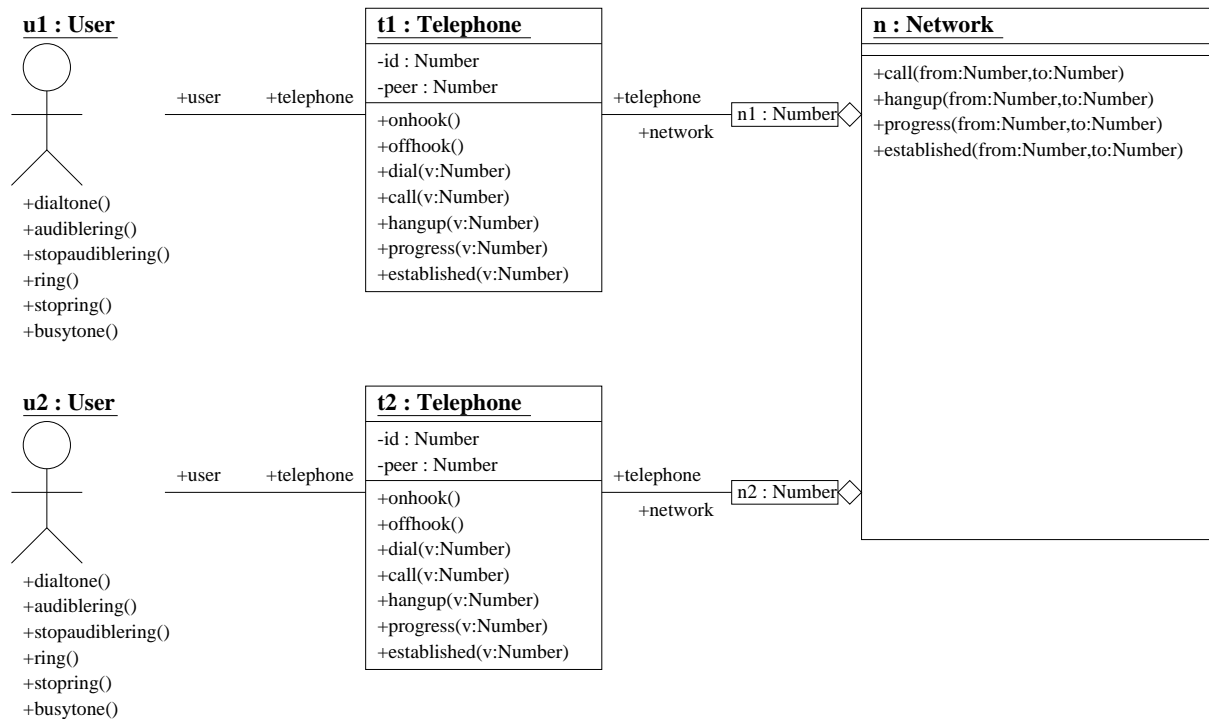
u1 : User

+dialtone()
+audiblering()
+stopaudiblering()
+ring()
+stopring()
+busytone()

+user
+telephone

t1 : Telephone

-id : Number
-peer : Number

+onhook()
+offhook()
+dial(v:Number)
+call(v:Number)
+hangup(v:Number)
+progress(v:Number)
+established(v:Number)

+telephone
+network
n1 : Number

n : Network

+call(from:Number,to:Number)
+hangup(from:Number,to:Number)
+progress(from:Number,to:Number)
+established(from:Number,to:Number)

u2 : User

+dialtone()
+audiblering()
+stopaudiblering()
+ring()
+stopring()
+busytone()

+user
+telephone

t2 : Telephone

-id : Number
-peer : Number

+onhook()
+offhook()
+dial(v:Number)
+call(v:Number)
+hangup(v:Number)
+progress(v:Number)
+established(v:Number)

+telephone
+network
n2 : Number